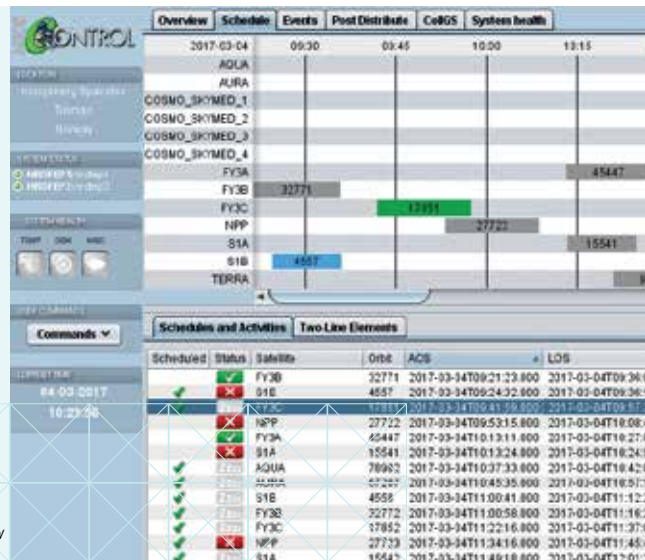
CONTROL

Overview | Schedule | Events | Post Distribute | CellGS | System health

2017-03-04 09:30 09:45 10:00 13:15

AQUA
AURA
COSMO_SKYMED_1
COSMO_SKYMED_2
COSMO_SKYMED_3
COSMO_SKYMED_4
FY3A
FY3B
FY3C
NPP
S1A
S1B
TERRA

45447
32771
17851
27722
15541
4557

Commands

04-03-2017
10:23:56

Schedules and Activities | Two-Line Elements

| Scheduled | Status | Satellite | Orbit | AOS | LOS |
|---|---|---|---|---|---|
| | | FY3B | 32771 | 2017-03-04T09:21:23.800 | 2017-03-04T09:3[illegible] |
| | | S1E | 4557 | 2017-03-04T09:24:32.000 | 2017-03-04T09:3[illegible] |
| | | FY3C | 17851 | 2017-03-04T09:41:59.800 | 2017-03-04T09:5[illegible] |
| | | NPP | 27722 | 2017-03-04T09:53:15.800 | 2017-03-04T10:0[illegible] |
| | | FY3A | 45447 | 2017-03-04T10:13:11.800 | 2017-03-04T10:2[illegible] |
| | | S1A | 15541 | 2017-03-04T10:13:24.800 | 2017-03-04T10:2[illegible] |
| | | AQUA | 78962 | 2017-03-04T10:37:33.800 | 2017-03-04T10:4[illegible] |
| | | AURA | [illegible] | 2017-03-04T10:45:35.800 | 2017-03-04T10:5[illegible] |
| | | S1B | 4558 | 2017-03-04T11:00:41.800 | 2017-03-04T11:1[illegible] |
| | | FY3B | 32772 | 2017-03-04T11:00:58.800 | 2017-03-04T11:1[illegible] |
| | | FY3C | 17852 | 2017-03-04T11:22:16.800 | 2017-03-04T11:3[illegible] |
| | | NPP | 27723 | 2017-03-04T11:34:16.800 | 2017-03-04T11:4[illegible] |
| | | S1A | 15542 | 2017-03-04T11:49:18.800 | 2017-03-04T12:0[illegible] |